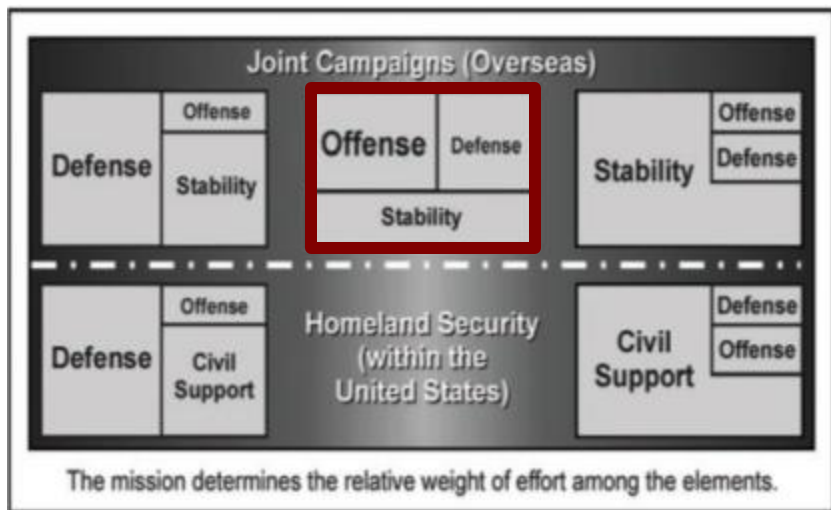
Joint Campaigns (Overseas)

Defense
Offense
Stability

Offense
Defense
Stability

Stability
Offense
Defense

Defense
Offense
Civil Support

Homeland Security (within the United States)

Civil Support
Defense
Offense

The mission determines the relative weight of effort among the elements.